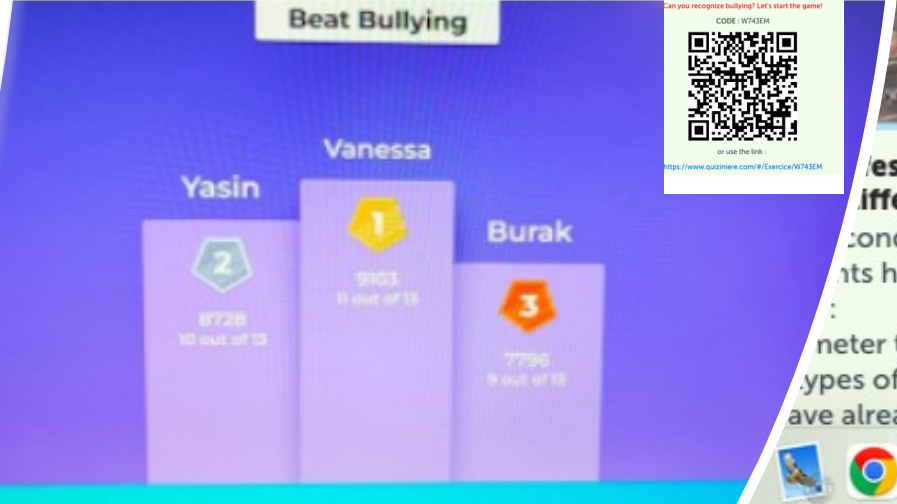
Beat Bullying

Vanessa

Yasin

Burak

1

9103
11 out of 13

2

8728
10 out of 13

3

7796
9 out of 13

Can you recognize bullying? Let's start the game!

CODE : W743EM

or use the link :

https://www.quiziniere.com/#/Exercice/W743EM

/es
iffe
cond
nts h
:
neter
ypes of
ave alrea